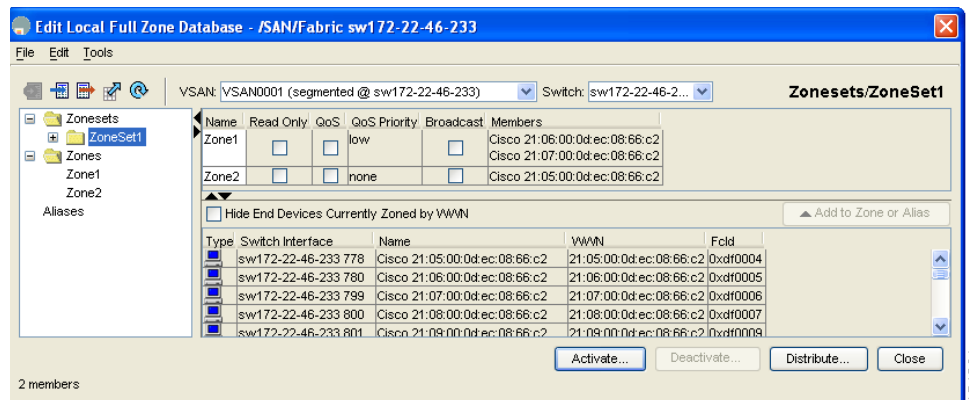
Edit Local Full Zone Database - /SAN/Fabric sw172-22-46-233

File Edit Tools

VSAN: VSAN0001 (segmented @ sw172-22-46-233)

Switch: sw172-22-46-2...

Zonesets/ZoneSet1

Zonesets
ZoneSet1
Zones
Zone1
Zone2
Aliases

| Name | Read Only | QoS | QoS Priority | Broadcast | Members |
|---|---|---|---|---|---|
| Zone1 | | | low | | Cisco 21:06:00:0d:ec:08:66:c2 Cisco 21:07:00:0d:ec:08:66:c2 |
| Zone2 | | | none | | Cisco 21:05:00:0d:ec:08:66:c2 |

Hide End Devices Currently Zoned by WWN

Add to Zone or Alias

| Type | Switch Interface | Name | WWN | FcId |
|---|---|---|---|---|
| | sw172-22-46-233 778 | Cisco 21:05:00:0d:ec:08:66:c2 | 21:05:00:0d:ec:08:66:c2 | 0xdf0004 |
| | sw172-22-46-233 780 | Cisco 21:06:00:0d:ec:08:66:c2 | 21:06:00:0d:ec:08:66:c2 | 0xdf0005 |
| | sw172-22-46-233 799 | Cisco 21:07:00:0d:ec:08:66:c2 | 21:07:00:0d:ec:08:66:c2 | 0xdf0006 |
| | sw172-22-46-233 800 | Cisco 21:08:00:0d:ec:08:66:c2 | 21:08:00:0d:ec:08:66:c2 | 0xdf0007 |
| | sw172-22-46-233 801 | Cisco 21:09:00:0d:ec:08:66:c2 | 21:09:00:0d:ec:08:66:c2 | 0xdf0009 |

Activate... Deactivate... Distribute... Close

2 members